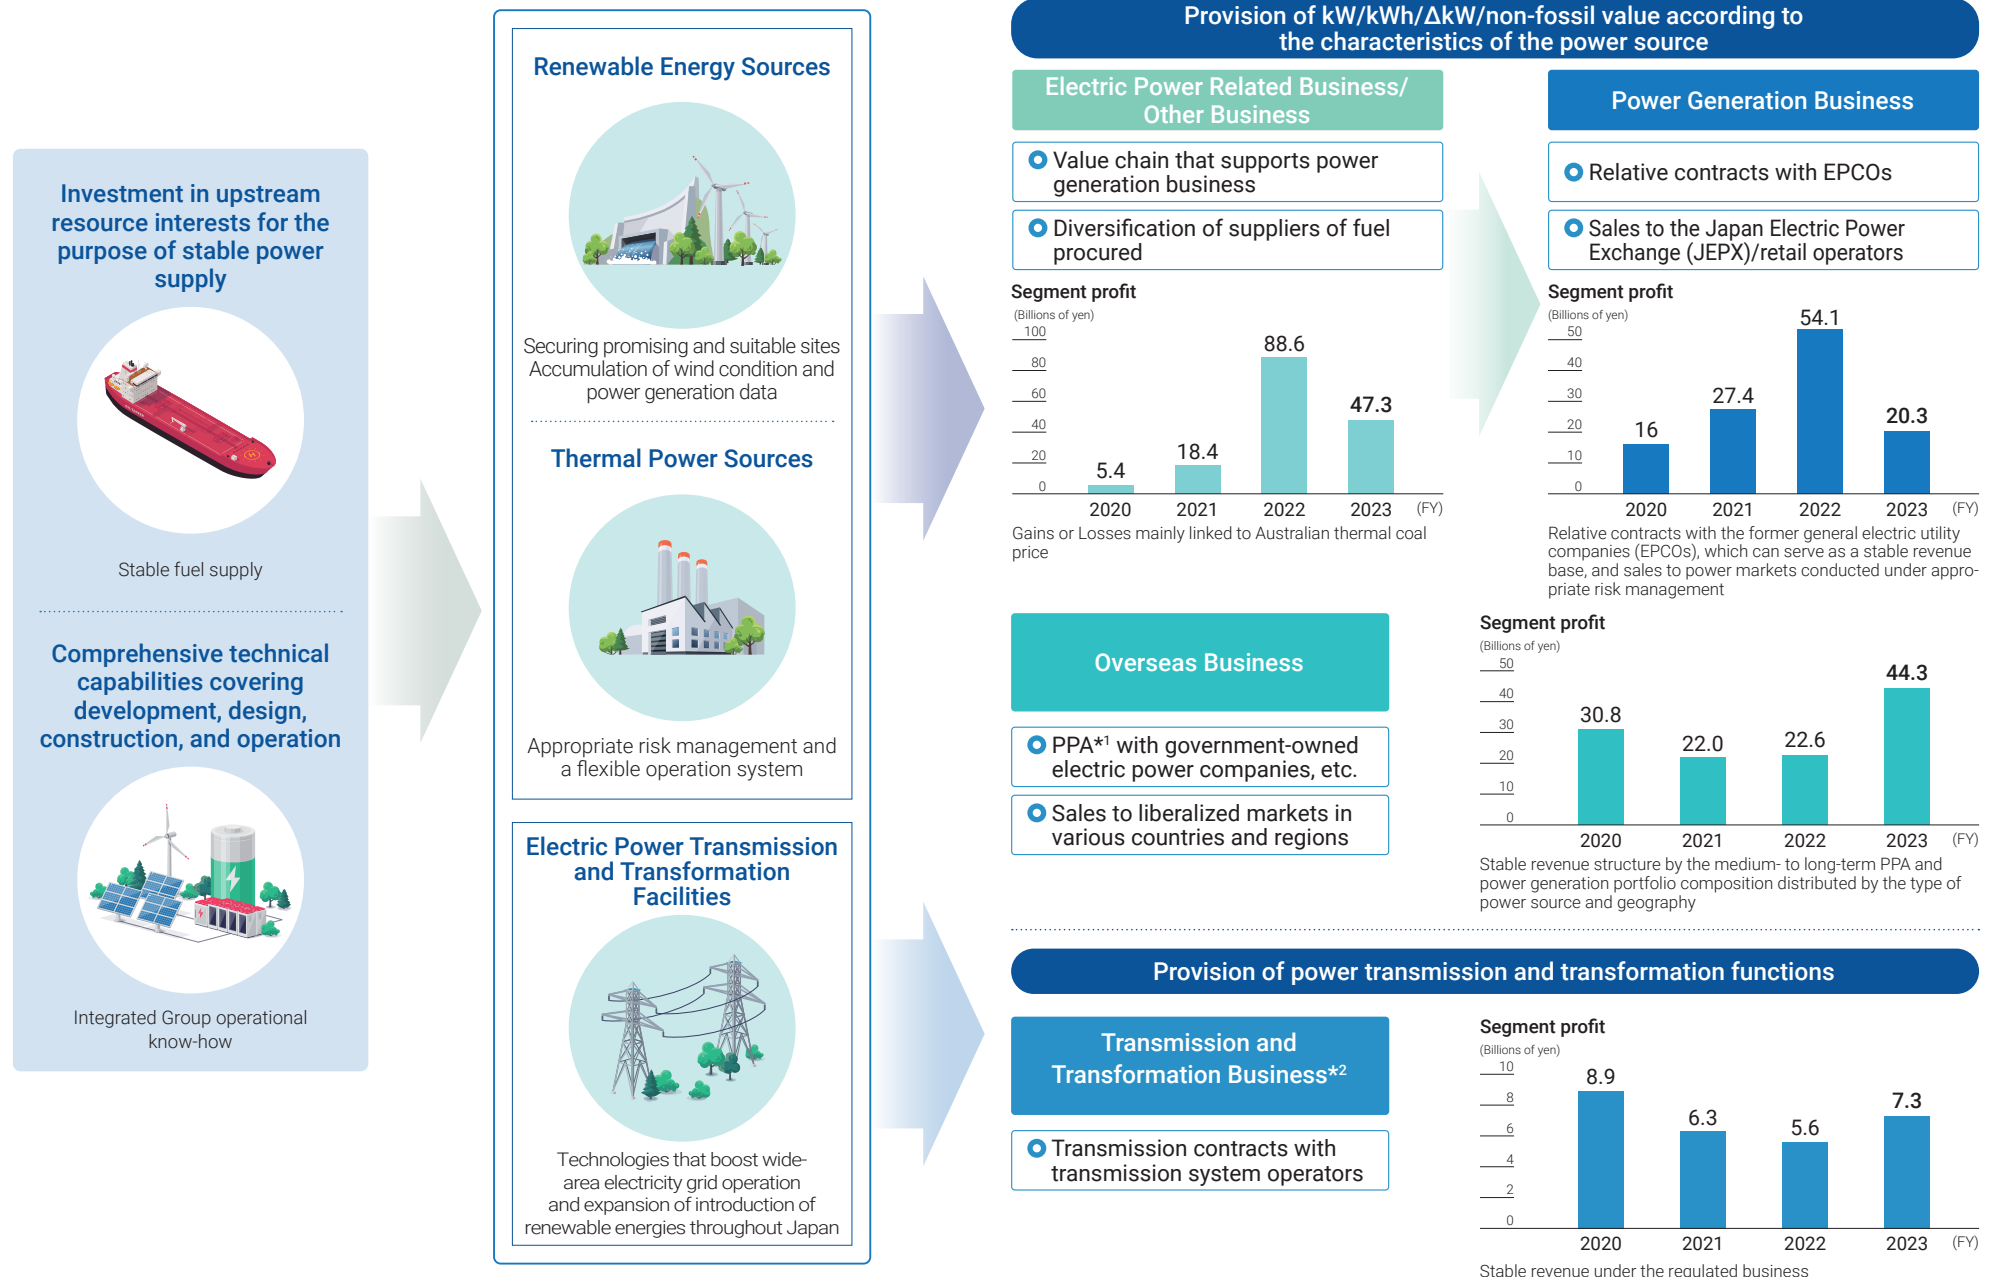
Investment in upstream resource interests for the purpose of stable power supply

Stable fuel supply

Comprehensive technical capabilities covering development, design, construction, and operation

Integrated Group operational know-how

Renewable Energy Sources

Securing promising and suitable sites Accumulation of wind condition and power generation data

Thermal Power Sources

Appropriate risk management and a flexible operation system

Electric Power Transmission and Transformation Facilities

Technologies that boost wide-area electricity grid operation and expansion of introduction of renewable energies throughout Japan

Provision of kW/kWh/ΔkW/non-fossil value according to the characteristics of the power source

Electric Power Related Business/ Other Business

Value chain that supports power generation business

Diversification of suppliers of fuel procured

Segment profit
(Billions of yen)

| | 2020 | 2021 | 2022 | 2023 |
|---|---|---|---|---|
| | 5.4 | 18.4 | 88.6 | 47.3 |

100, 80, 60, 40, 20, 0 (FY)

Gains or Losses mainly linked to Australian thermal coal price

Power Generation Business

Relative contracts with EPCOs

Sales to the Japan Electric Power Exchange (JEPX)/retail operators

Segment profit
(Billions of yen)

| | 2020 | 2021 | 2022 | 2023 |
|---|---|---|---|---|
| | 16 | 27.4 | 54.1 | 20.3 |

50, 40, 30, 20, 10, 0 (FY)

Relative contracts with the former general electric utility companies (EPCOs), which can serve as a stable revenue base, and sales to power markets conducted under appropriate risk management

Overseas Business

PPA*¹ with government-owned electric power companies, etc.

Sales to liberalized markets in various countries and regions

Segment profit
(Billions of yen)

| | 2020 | 2021 | 2022 | 2023 |
|---|---|---|---|---|
| | 30.8 | 22.0 | 22.6 | 44.3 |

50, 40, 30, 20, 10, 0 (FY)

Stable revenue structure by the medium- to long-term PPA and power generation portfolio composition distributed by the type of power source and geography

Provision of power transmission and transformation functions

Transmission and Transformation Business*²

Transmission contracts with transmission system operators

Segment profit
(Billions of yen)

| | 2020 | 2021 | 2022 | 2023 |
|---|---|---|---|---|
| | 8.9 | 6.3 | 5.6 | 7.3 |

10, 8, 6, 4, 2, 0 (FY)

Stable revenue under the regulated business